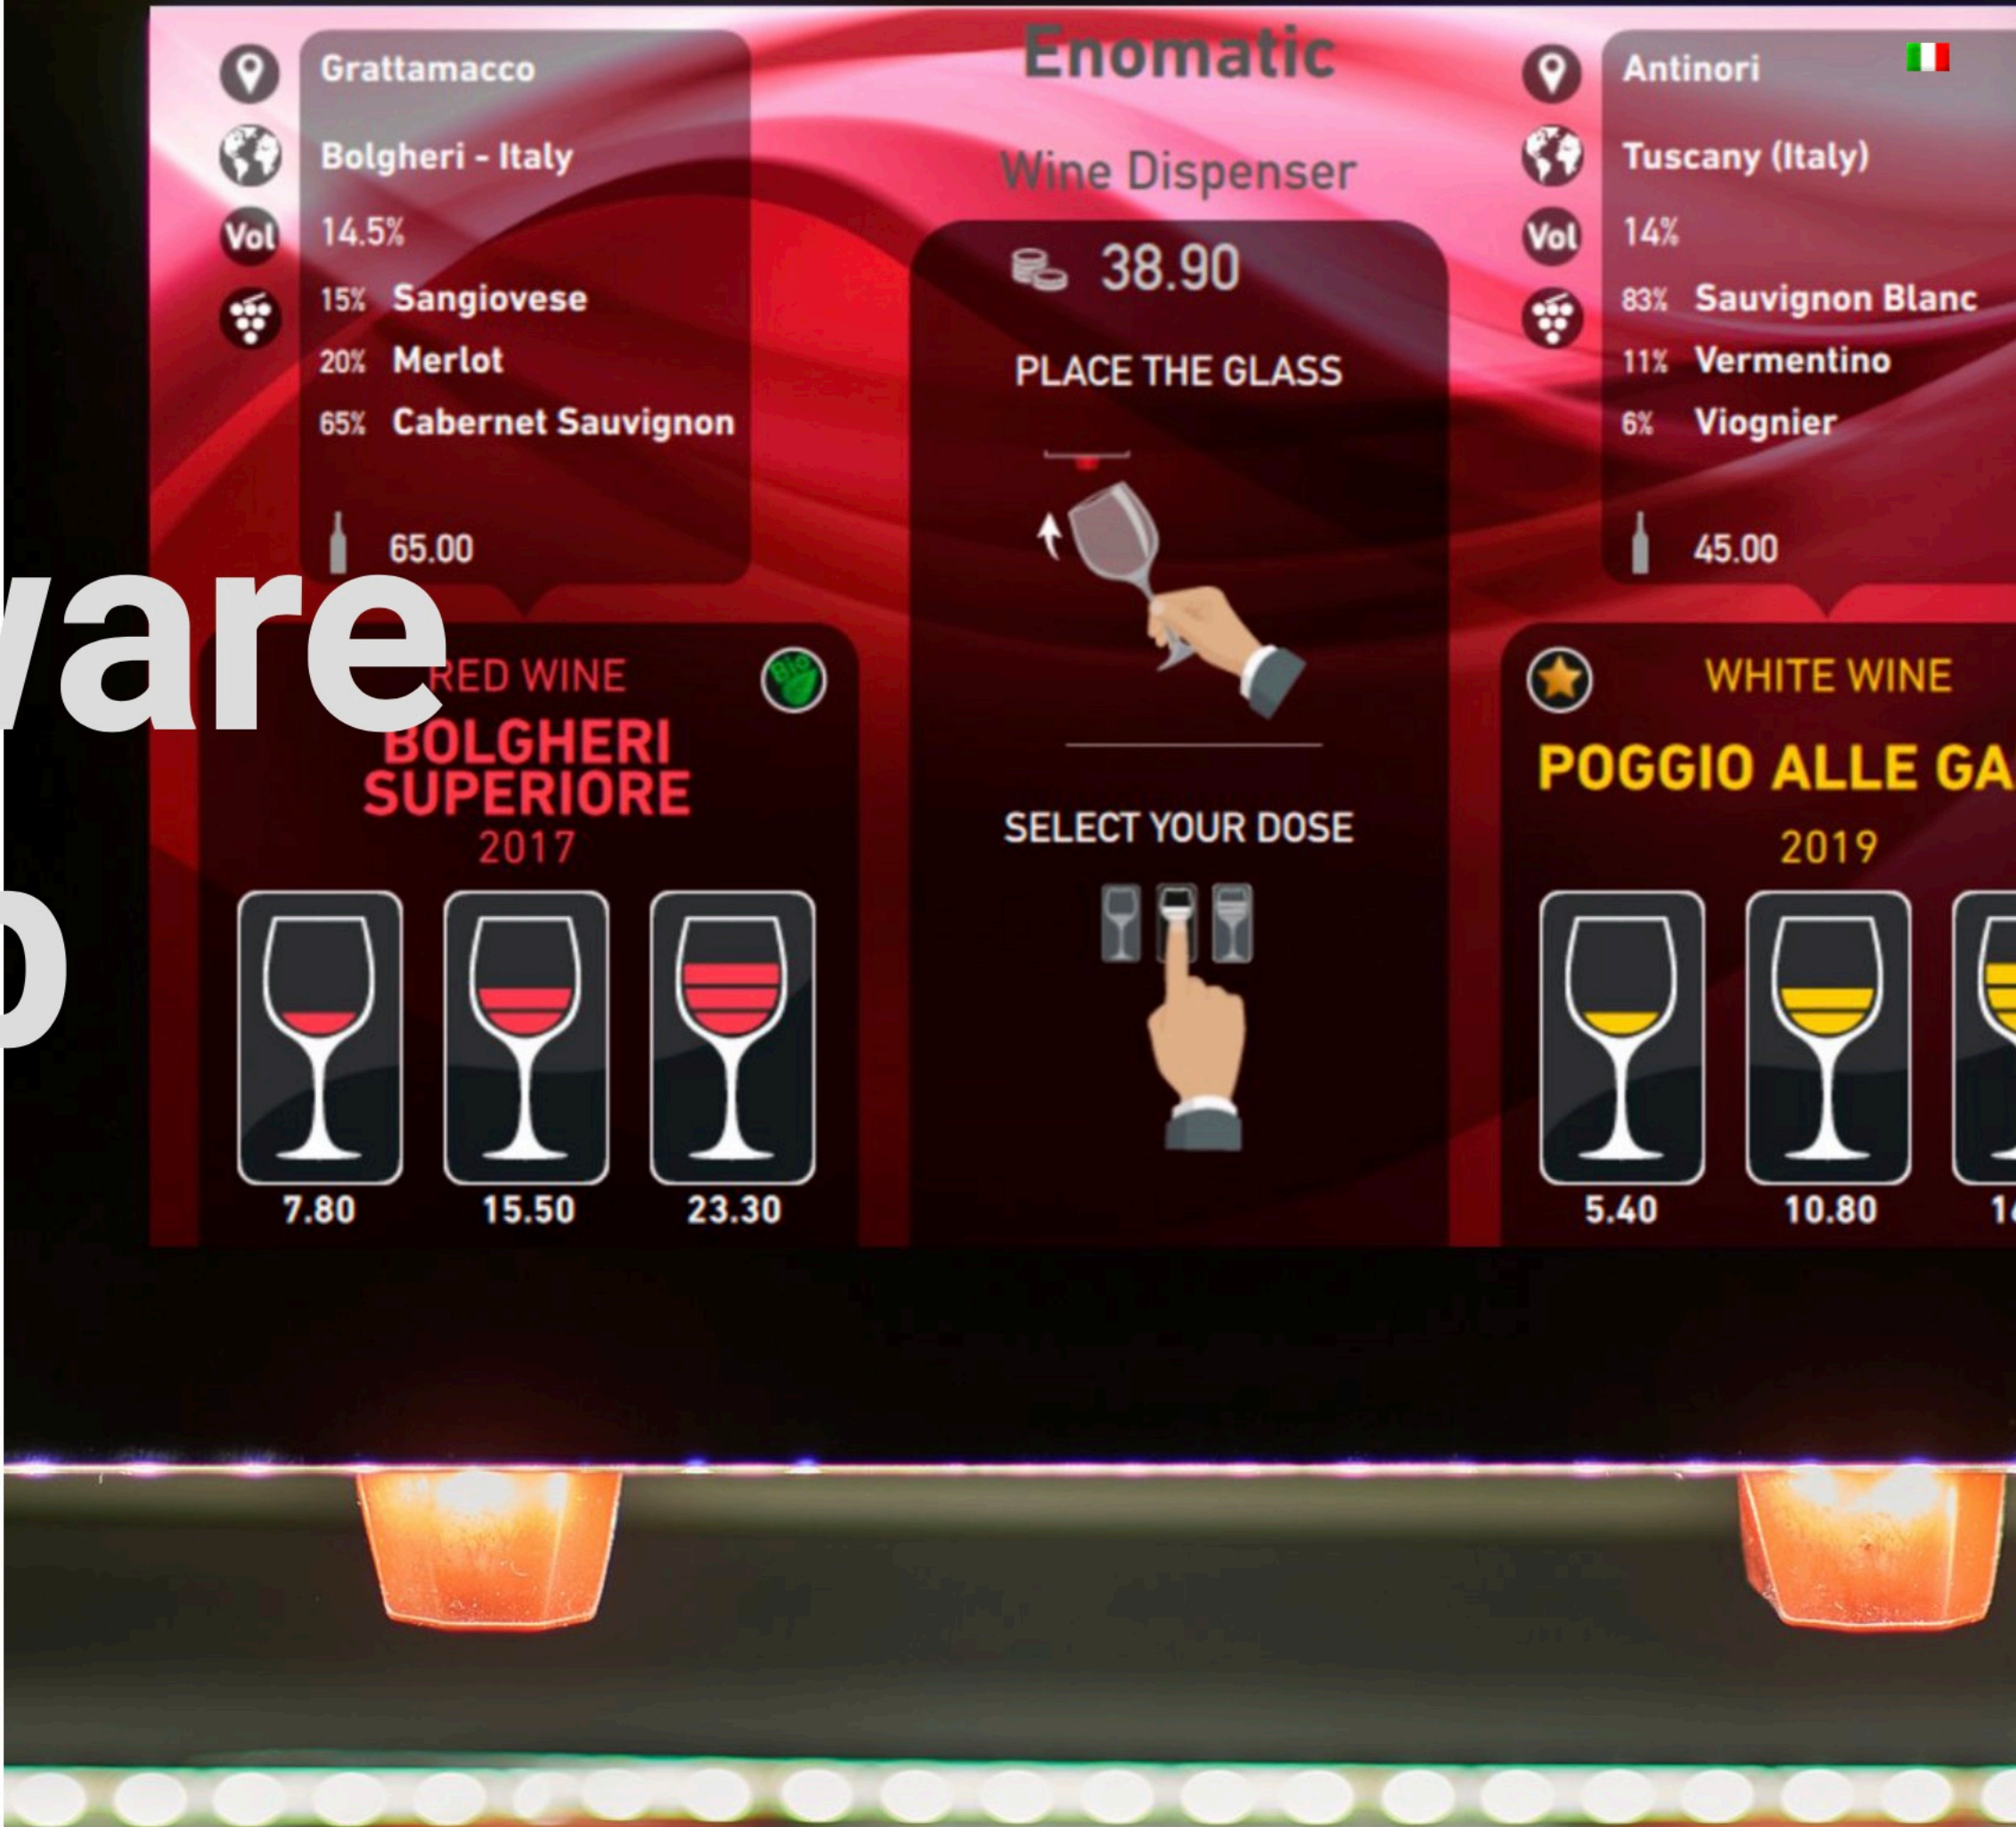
Grattamacco
Bolgheri - Italy
Vol 14.5%
15% Sangiovese
20% Merlot
65% Cabernet Sauvignon
65.00

Enomatic
Wine Dispenser
38.90
PLACE THE GLASS
SELECT YOUR DOSE

Antinori
Tuscany (Italy)
Vol 14%
83% Sauvignon Blanc
11% Vermentino
6% Viognier
45.00

ware
p

RED WINE
Bio
BOLGHERI SUPERIORE
2017
7.80
15.50
23.30

WHITE WINE
POGGIO ALLE GA
2019
5.40
10.80
1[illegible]